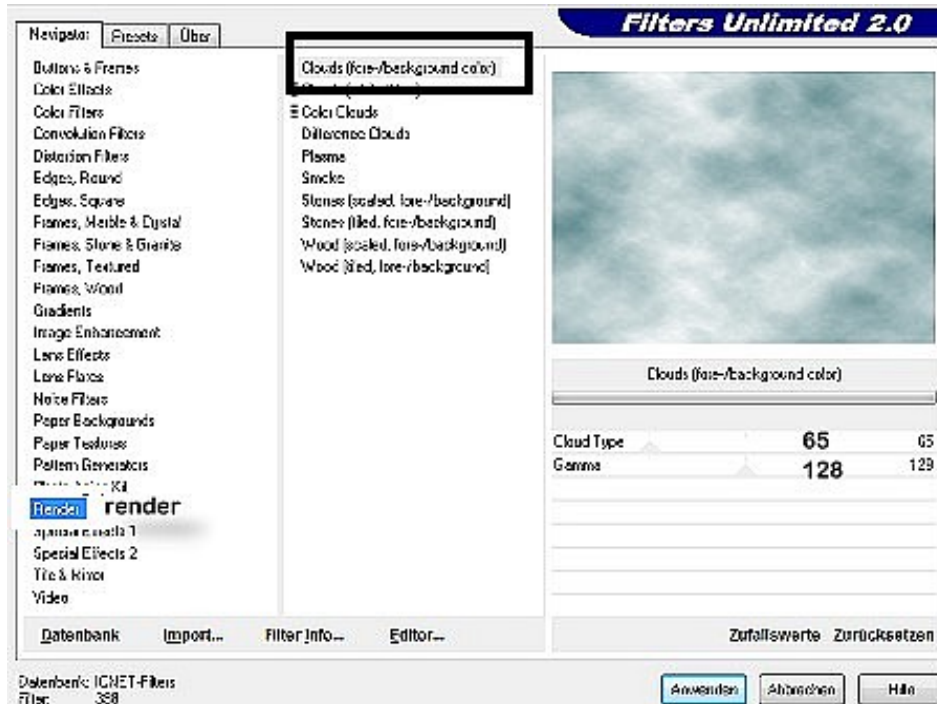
Navigator | Presets | Über

Filters Unlimited 2.0

Buttons & Frames
Color Effects
Color Filters
Convolution Filters
Distortion Filters
Edges, Round
Edges, Square
Frames, Marble & Crystal
Frames, Stone & Granite
Frames, Textured
Frames, Wood
Gradients
Image Enhancement
Lens Effects
Lens Flares
Noise Filters
Paper Backgrounds
Paper Textures
Pattern Generators
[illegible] Kit
Render
render
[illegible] 1
Special Effects 2
Tile & Mirror
Video

Clouds (fore-/background color)
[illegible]
Color Clouds
Difference Clouds
Plasma
Smoke
Stones (scaled, fore-/background)
Stones (tiled, fore-/background)
Wood (scaled, fore-/background)
Wood (tiled, fore-/background)

Clouds (fore-/background color)

Cloud Type 65 65
Gamma 128 129

Datenbank Import... Filter Info... Editor...

Zufallswerte Zurücksetzen

Datenbank: ICNET-Filters
Filter: 358

Anwenden Abbrechen Hilfe